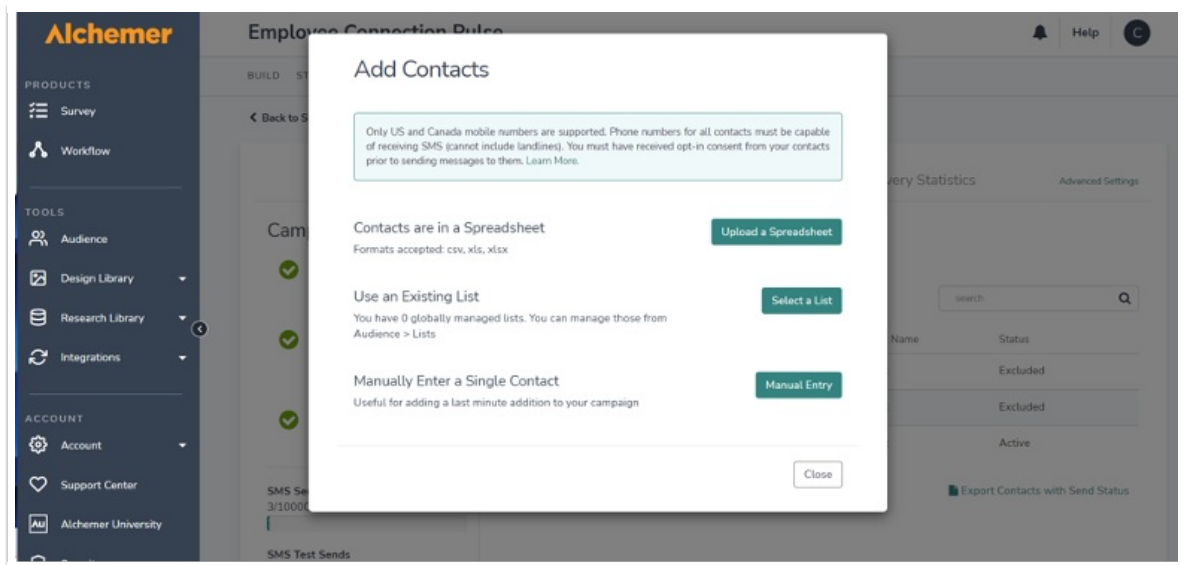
Alchemer

PRODUCTS

Survey

Workflow

TOOLS

Audience

Design Library

Research Library

Integrations

ACCOUNT

Account

Support Center

Alchemer University

Employee Connection Pulse

BUILD ST

< Back to S

Camp

SMS Se

3/1000

SMS Test Sends

Help

C

very Statistics

Advanced Settings

search

Name

Status

Excluded

Excluded

Active

Export Contacts with Send Status

Add Contacts

Only US and Canada mobile numbers are supported. Phone numbers for all contacts must be capable of receiving SMS (cannot include landlines). You must have received opt-in consent from your contacts prior to sending messages to them. Learn More.

Contacts are in a Spreadsheet

Formats accepted: csv, xls, xlsx

Upload a Spreadsheet

Use an Existing List

You have 0 globally managed lists. You can manage those from Audience > Lists

Select a List

Manually Enter a Single Contact

Useful for adding a last minute addition to your campaign

Manual Entry

Close